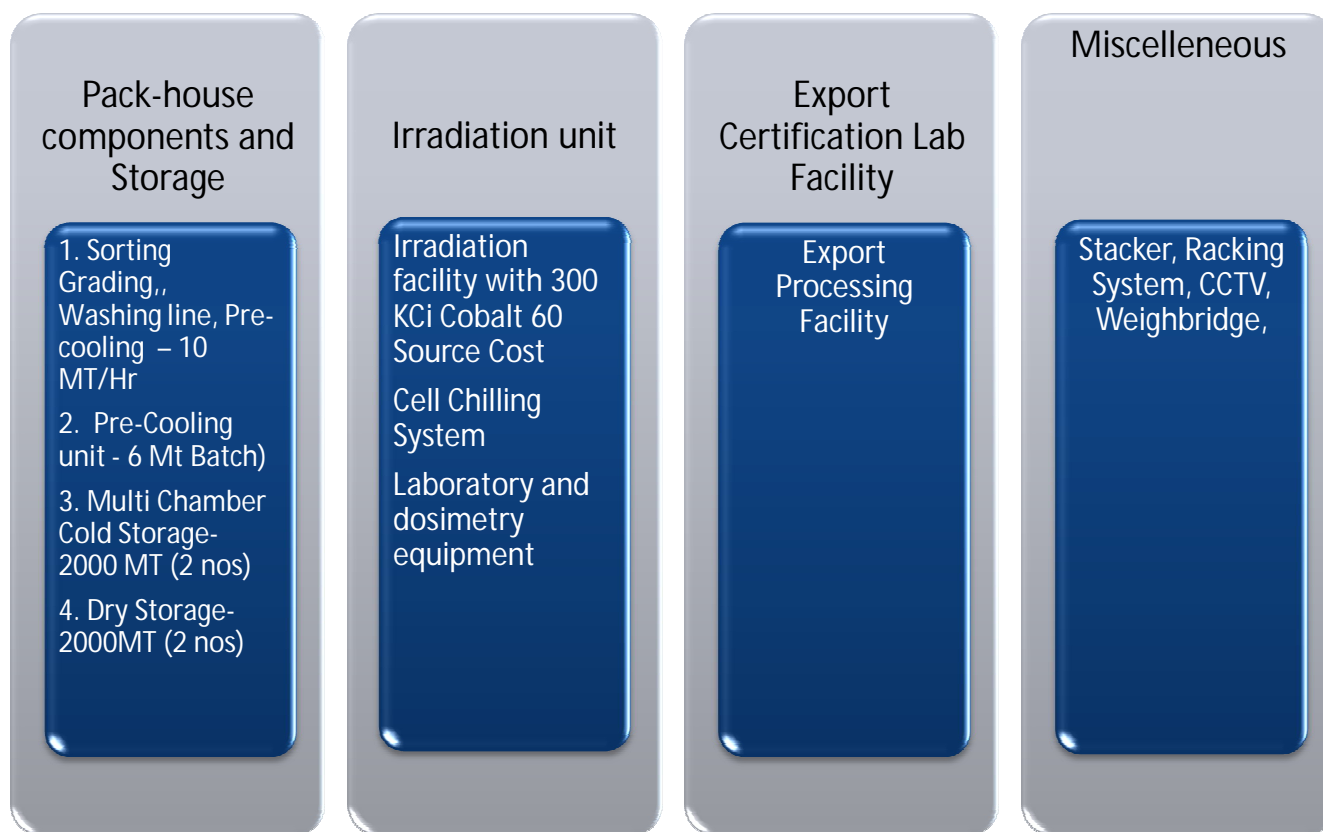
Pack-house components and Storage

1. Sorting Grading,, Washing line, Pre-cooling – 10 MT/Hr

2. Pre-Cooling unit - 6 Mt Batch)

3. Multi Chamber Cold Storage- 2000 MT (2 nos)

4. Dry Storage- 2000MT (2 nos)

Irradiation unit

Irradiation facility with 300 KCi Cobalt 60 Source Cost

Cell Chilling System

Laboratory and dosimetry equipment

Export Certification Lab Facility

Export Processing Facility

Miscelleneous

Stacker, Racking System, CCTV, Weighbridge,